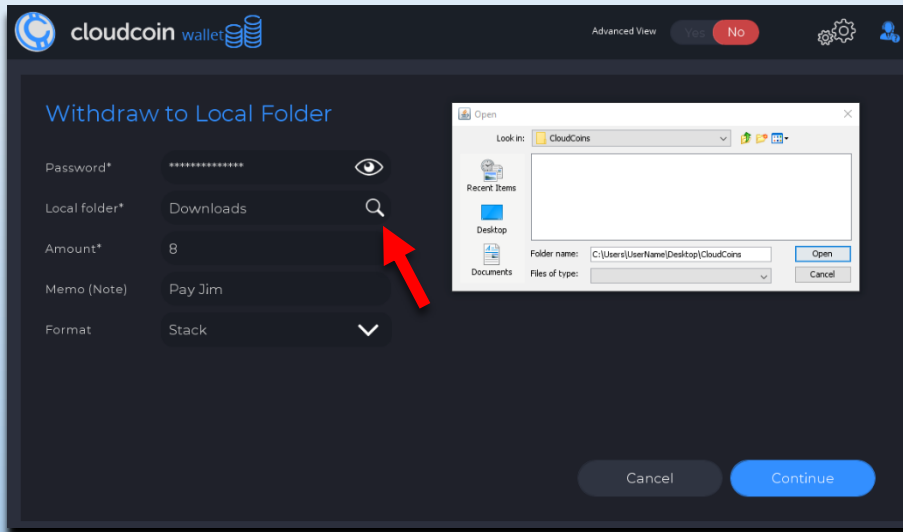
cloudcoin wallet

Advanced View Yes No

Withdraw to Local Folder

Password* ***************

Local folder* Downloads

Amount* 8

Memo (Note) Pay Jim

Format Stack

Open

Look in: CloudCoins

Recent Items

Desktop

Documents

Folder name: C:\Users\UserName\Desktop\CloudCoins

Files of type:

Open

Cancel

Cancel

Continue